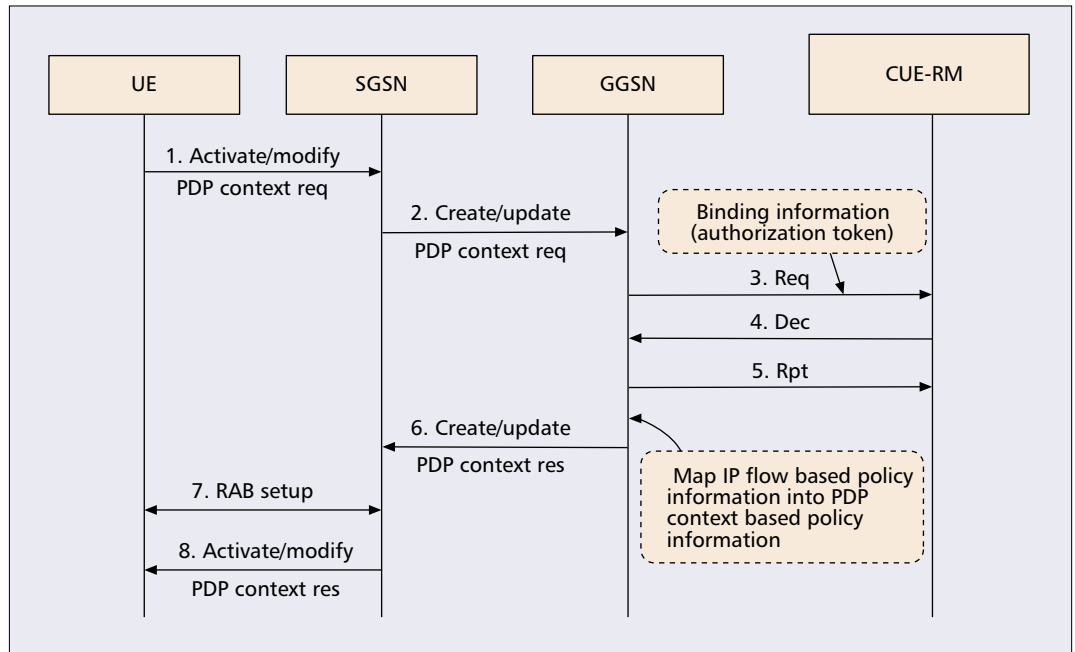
UE

SGSN

GGSN

CUE-RM

1. Activate/modify PDP context req

2. Create/update PDP context req

Binding information (authorization token)

3. Req

4. Dec

5. Rpt

6. Create/update PDP context res

Map IP flow based policy information into PDP context based policy information

7. RAB setup

8. Activate/modify PDP context res